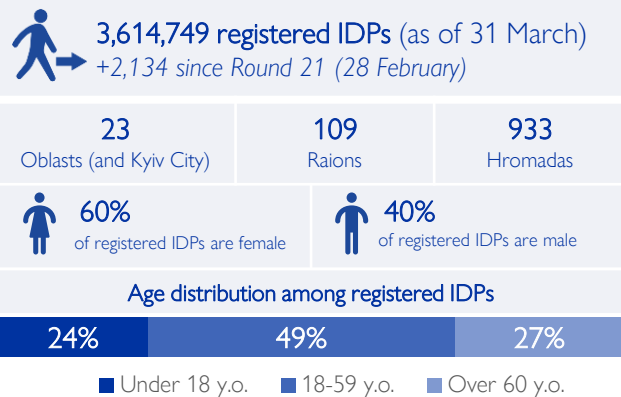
3,614,749 registered IDPs (as of 31 March)
+2,134 since Round 21 (28 February)

| 23 | 109 | 933 |
|---|---|---|
| Oblasts (and Kyiv City) | Raions | Hromadas |

60% of registered IDPs are female

40% of registered IDPs are male

Age distribution among registered IDPs

24% 49% 27%

Under 18 y.o. 18-59 y.o. Over 60 y.o.